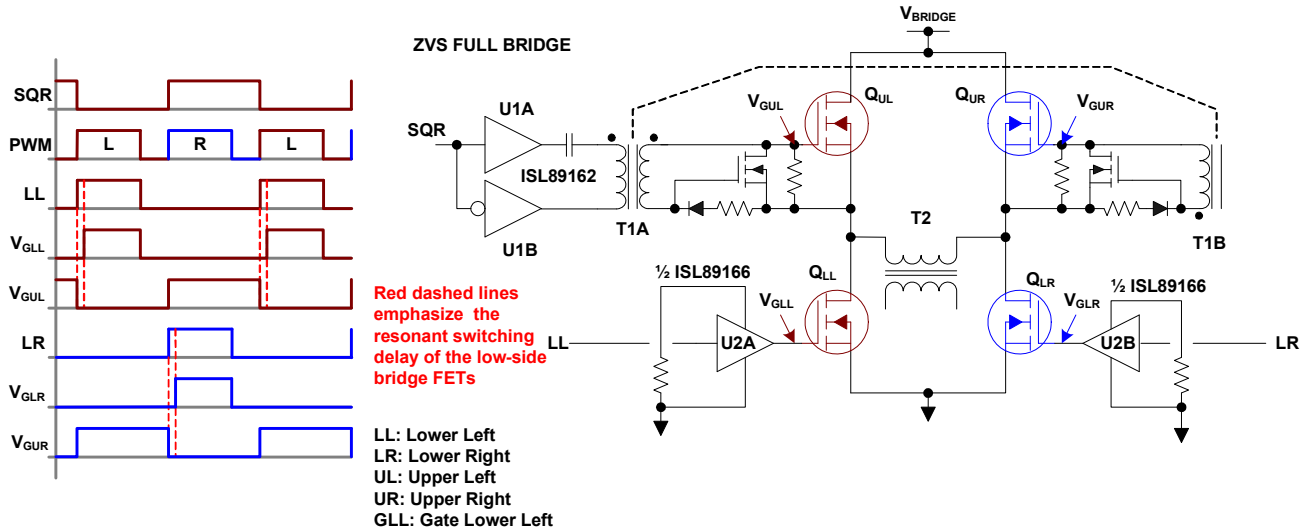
SQR
PWM
L
R
L
LL
$V_{GLL}$
$V_{GUL}$
LR
$V_{GLR}$
$V_{GUR}$

Red dashed lines emphasize the resonant switching delay of the low-side bridge FETs

LL: Lower Left
LR: Lower Right
UL: Upper Left
UR: Upper Right
GLL: Gate Lower Left

ZVS FULL BRIDGE
$V_{BRIDGE}$
SQR
U1A
ISL89162
U1B
T1A
$V_{GUL}$
$Q_{UL}$
$Q_{UR}$
$V_{GUR}$
T2
T1B
½ ISL89166
$Q_{LL}$
$V_{GLL}$
LL
U2A
$Q_{LR}$
$V_{GLR}$
½ ISL89166
U2B
LR